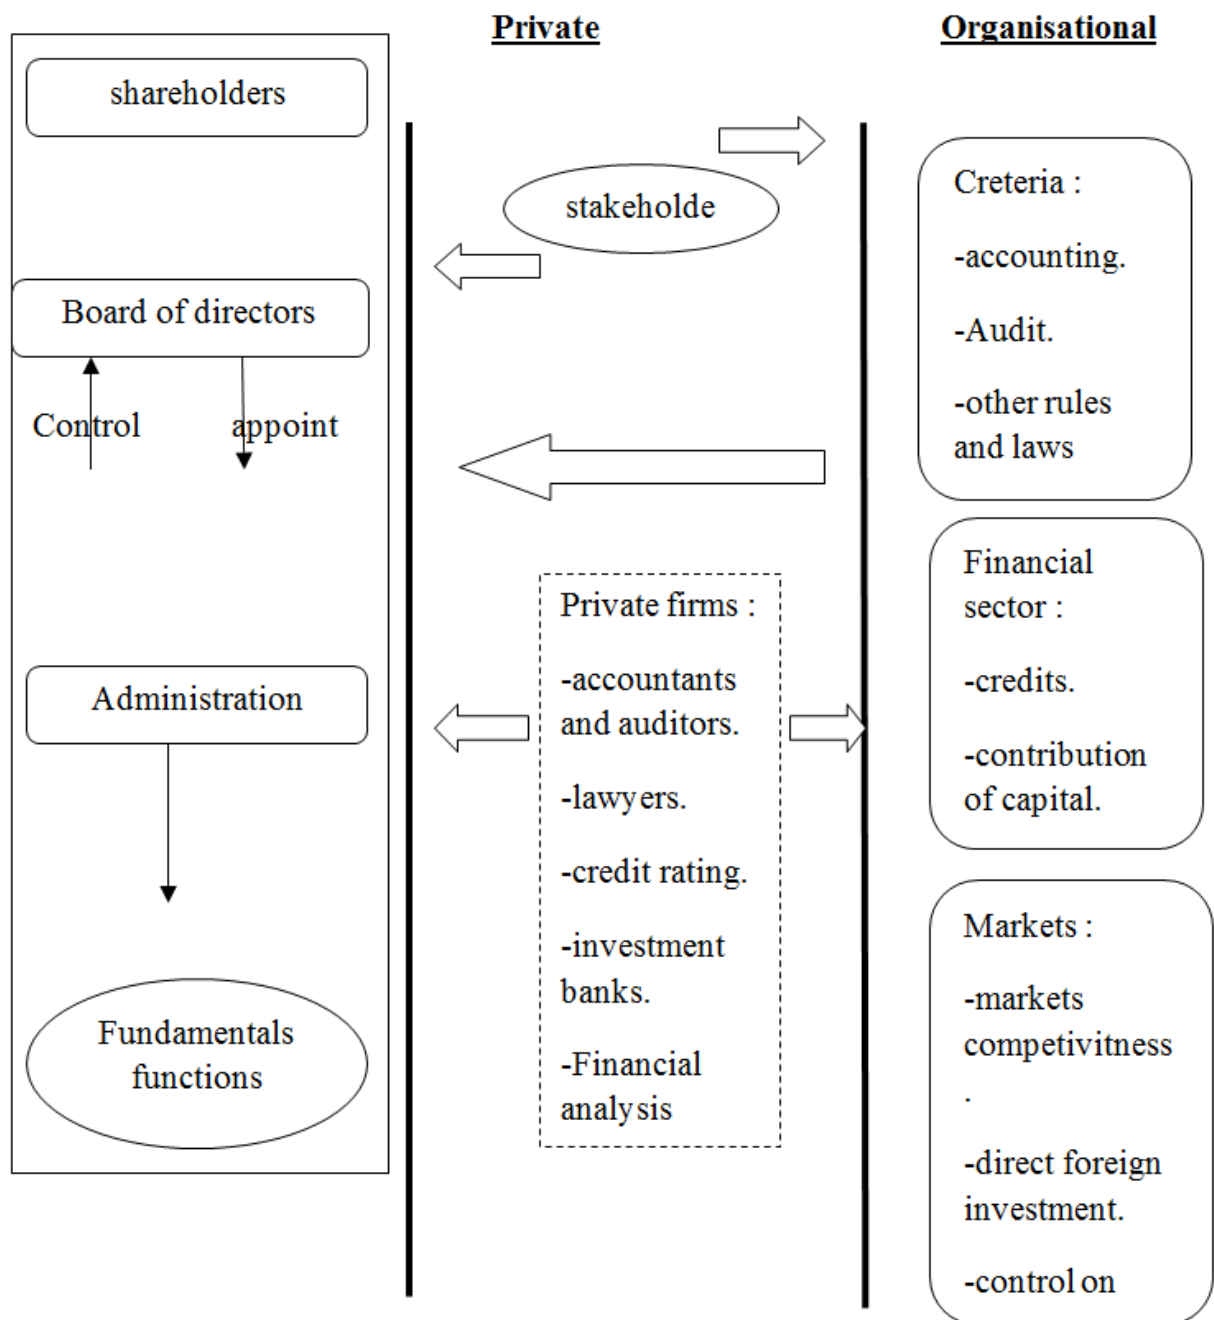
Private

Organisational

shareholders

stakeholde

Creteria :

-accounting.

-Audit.

-other rules and laws

Board of directors

Control

appoint

Financial sector :

-credits.

-contribution of capital.

Private firms :

-accountants and auditors.

-lawyers.

-credit rating.

-investment banks.

-Financial analysis

Administration

Markets :

-markets competivitness
.

-direct foreign investment.

-control on

Fundamentals functions